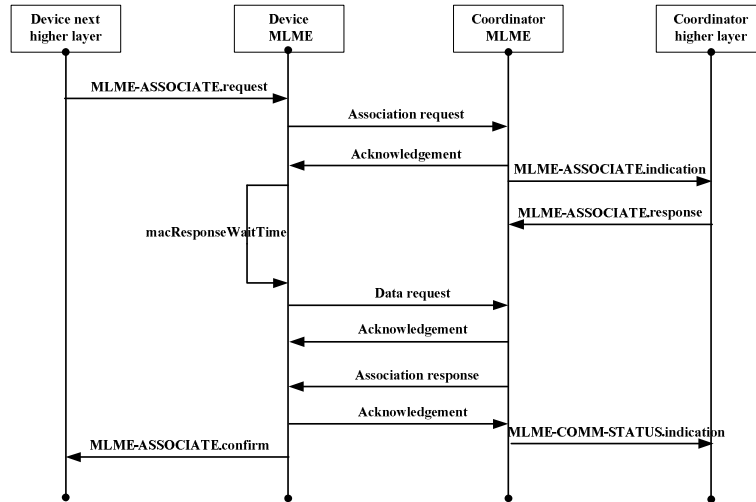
Device next higher layer

Device MLME

Coordinator MLME

Coordinator higher layer

MLME-ASSOCIATE.request

Association request

Acknowledgement

MLME-ASSOCIATE.indication

MLME-ASSOCIATE.response

macResponseWaitTime

Data request

Acknowledgement

Association response

Acknowledgement

MLME-COMM-STATUS.indication

MLME-ASSOCIATE.confirm